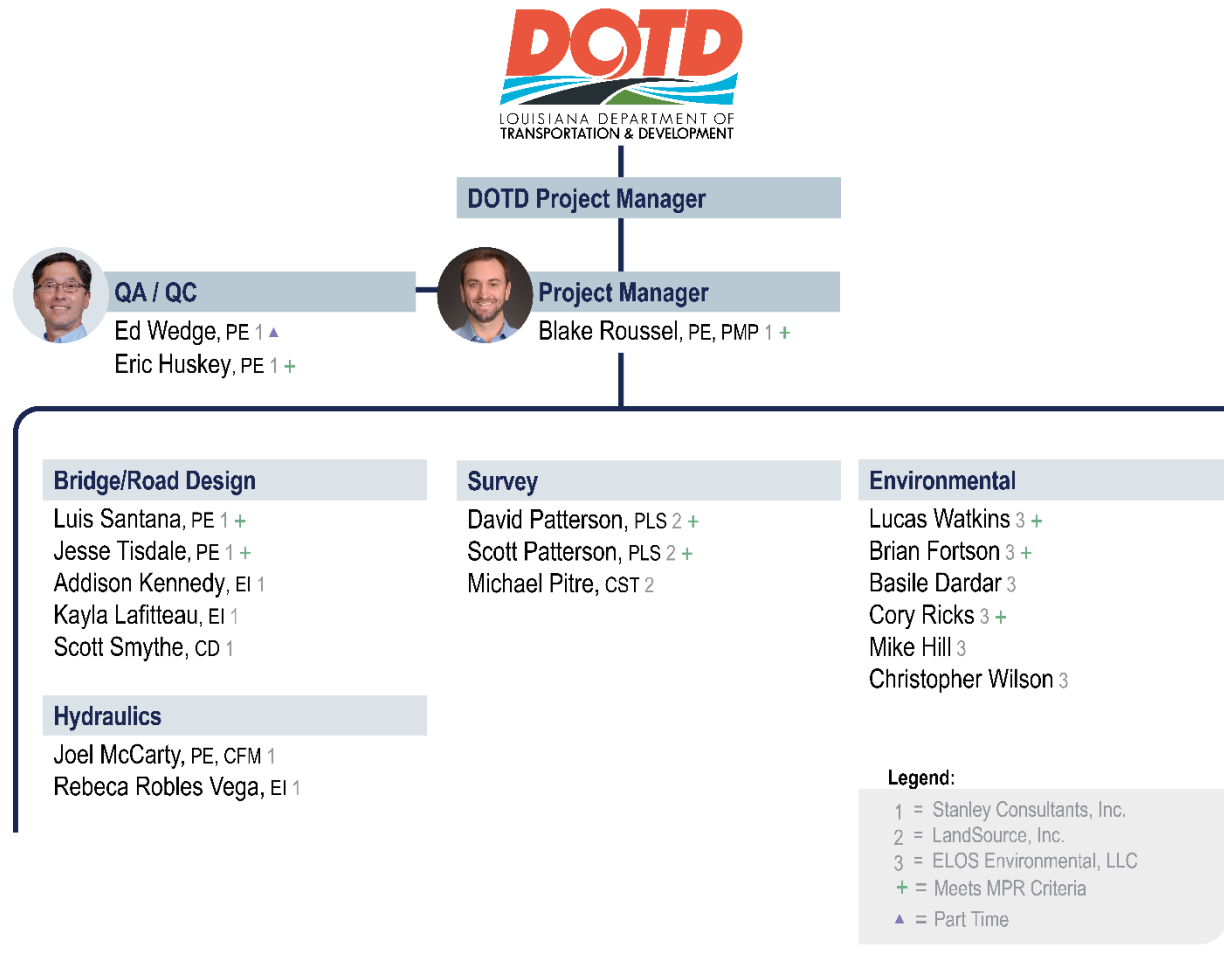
DOTD
LOUISIANA DEPARTMENT OF TRANSPORTATION & DEVELOPMENT

DOTD Project Manager

QA / QC
Ed Wedge, PE 1 ▲
Eric Huskey, PE 1 +

Project Manager
Blake Roussel, PE, PMP 1 +

Bridge/Road Design
Luis Santana, PE 1 +
Jesse Tisdale, PE 1 +
Addison Kennedy, EI 1
Kayla Lafitteau, EI 1
Scott Smythe, CD 1

Hydraulics
Joel McCarty, PE, CFM 1
Rebeca Robles Vega, EI 1

Survey
David Patterson, PLS 2 +
Scott Patterson, PLS 2 +
Michael Pitre, CST 2

Environmental
Lucas Watkins 3 +
Brian Fortson 3 +
Basile Dardar 3
Cory Ricks 3 +
Mike Hill 3
Christopher Wilson 3

Legend:
1 = Stanley Consultants, Inc.
2 = LandSource, Inc.
3 = ELOS Environmental, LLC
+ = Meets MPR Criteria
▲ = Part Time